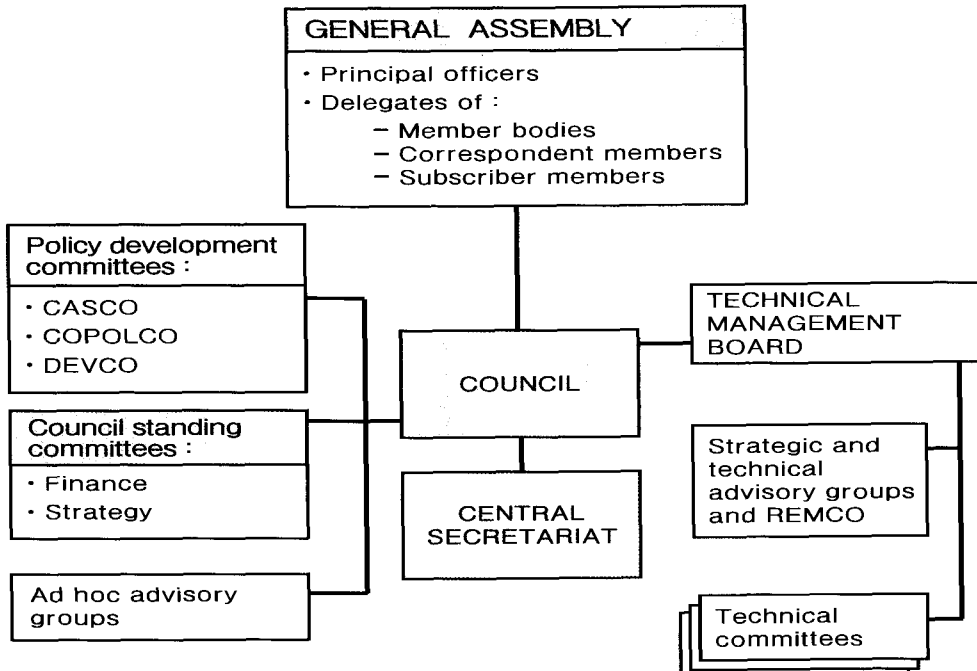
GENERAL ASSEMBLY

· Principal officers
· Delegates of :
– Member bodies
– Correspondent members
– Subscriber members

Policy development committees :

· CASCO
· COPOLCO
· DEVCO

Council standing committees :

· Finance
· Strategy

Ad hoc advisory groups

COUNCIL

CENTRAL SECRETARIAT

TECHNICAL MANAGEMENT BOARD

Strategic and technical advisory groups and REMCO

Technical committees